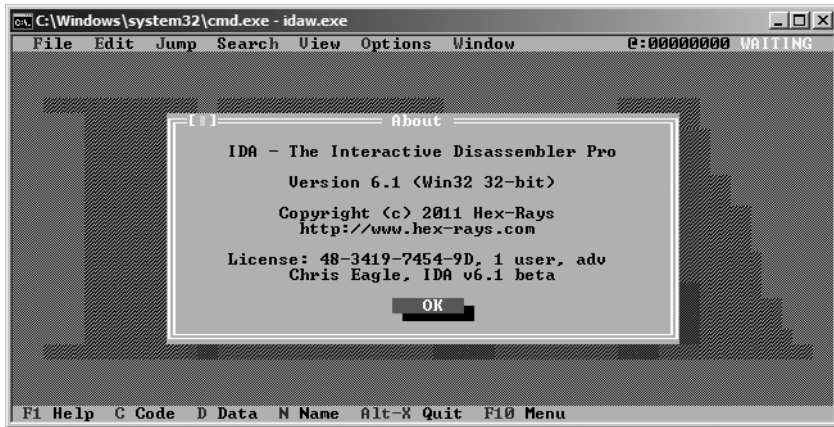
C:\Windows\system32\cmd.exe - idaw.exe

File Edit Jump Search View Options Window @:00000000 WAITING

[■] About

IDA - The Interactive Disassembler Pro

Version 6.1 (Win32 32-bit)

Copyright (c) 2011 Hex-Rays
http://www.hex-rays.com

License: 48-3419-7454-9D, 1 user, adv
Chris Eagle, IDA v6.1 beta

OK

F1 Help C Code D Data N Name Alt-X Quit F10 Menu